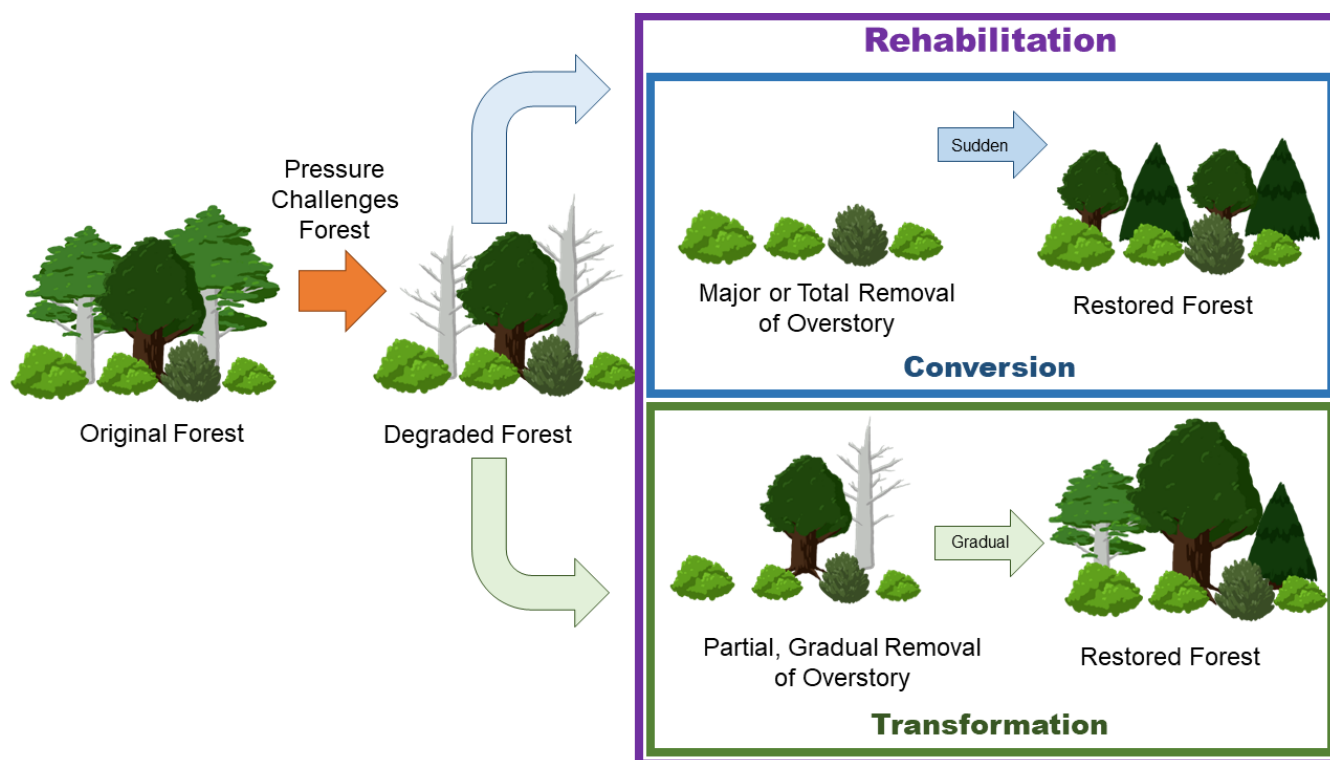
Pressure Challenges Forest

Original Forest

Degraded Forest

Rehabilitation

Sudden

Major or Total Removal of Overstory

Restored Forest

Conversion

Gradual

Partial, Gradual Removal of Overstory

Restored Forest

Transformation